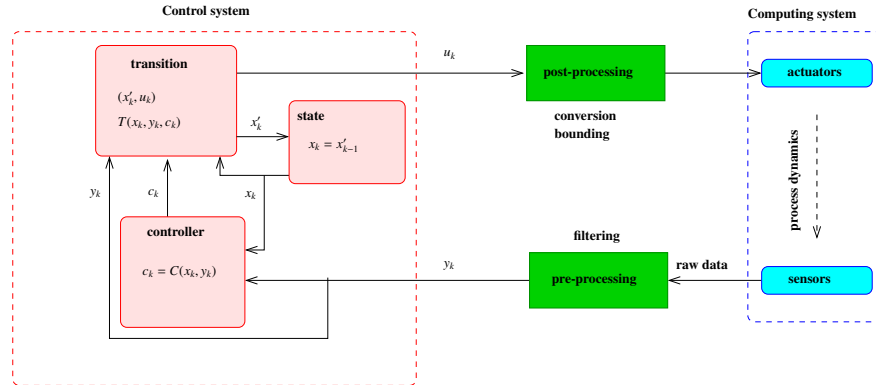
Control system

Computing system

transition

$(x'_k, u_k)$

$T(x_k, y_k, c_k)$

$u_k$

post-processing

actuators

$x'_k$

state

$x_k = x'_{k-1}$

conversion

bounding

$y_k$

$c_k$

$x_k$

process dynamics

controller

$c_k = C(x_k, y_k)$

filtering

$y_k$

pre-processing

raw data

sensors